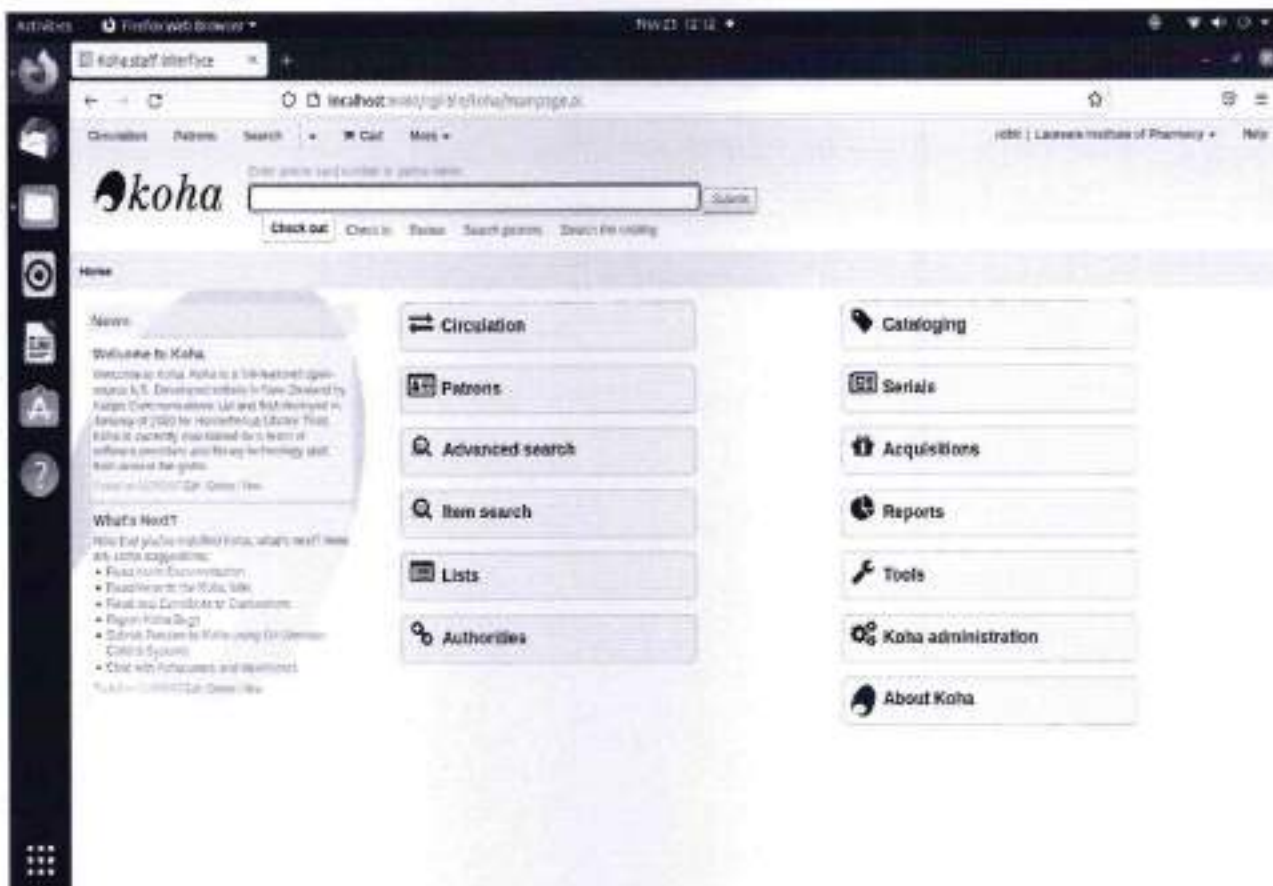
Activities Firefox Web Browser ▾ Nov 23 12:12

Koha staff interface ×

localhost:8080/cgi-bin/koha/mainpage.pl

Circulation Patrons Search ▾ Cart More ▾ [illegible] | Lakshmi Institute of Pharmacy ▾ Help

koha

Enter patron card number or partial name:

Submit

Check out Check in Renew Search patrons Search the catalog

Home

News

Welcome to Koha

Welcome to Koha. Koha is a full-featured open-source ILS. Developed initially in New Zealand by Katipo Communications Ltd and first deployed in January of 2000 for Horowhenua Library Trust, Koha is currently maintained by a team of software providers and library technology staff from around the globe.

Posted on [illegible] Edit Delete New

What's Next?

Now that you've installed Koha, what's next? Here are some suggestions:

• Read Koha Documentation
• Read/Write to the Koha Wiki
• Read and Contribute to Discussions
• Report Koha Bugs
• Submit Patches to Koha using Git (Version Control System)
• Chat with Koha users and developers

Posted on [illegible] Edit Delete New

Circulation

Patrons

Advanced search

Item search

Lists

Authorities

Cataloging

Serials

Acquisitions

Reports

Tools

Koha administration

About Koha